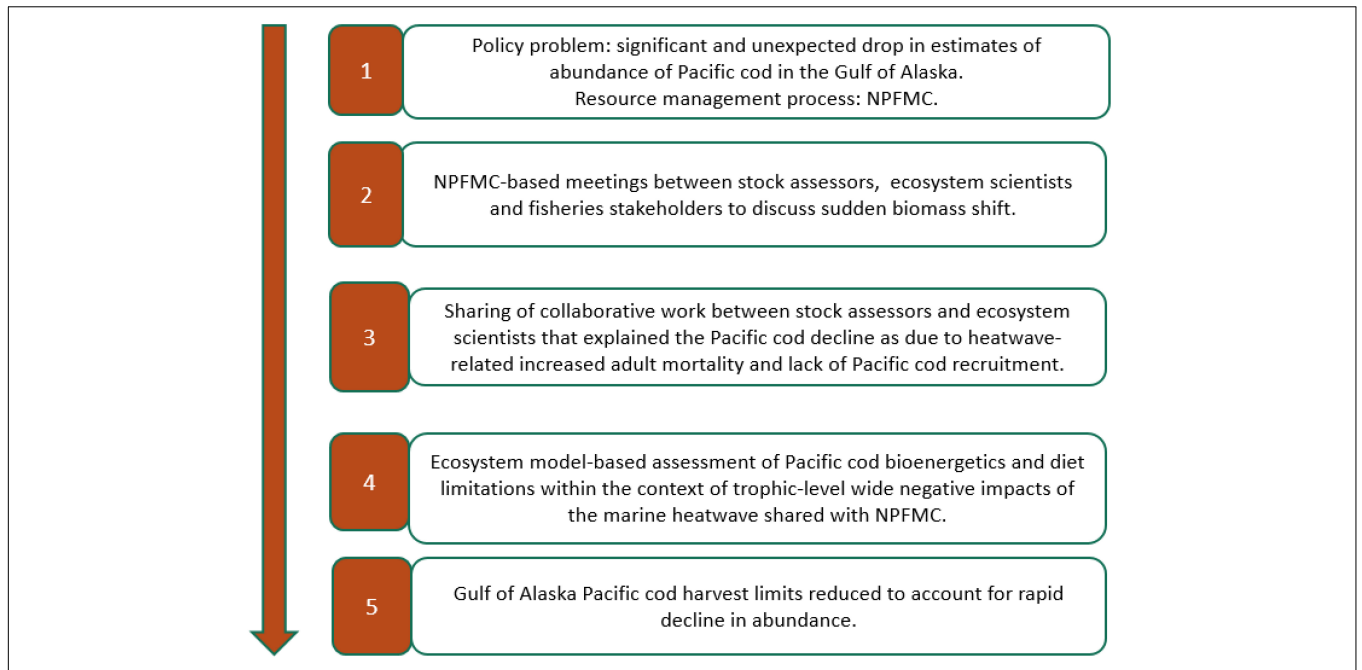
1

Policy problem: significant and unexpected drop in estimates of abundance of Pacific cod in the Gulf of Alaska.
Resource management process: NPFMC.

2

NPFMC-based meetings between stock assessors, ecosystem scientists and fisheries stakeholders to discuss sudden biomass shift.

3

Sharing of collaborative work between stock assessors and ecosystem scientists that explained the Pacific cod decline as due to heatwave-related increased adult mortality and lack of Pacific cod recruitment.

4

Ecosystem model-based assessment of Pacific cod bioenergetics and diet limitations within the context of trophic-level wide negative impacts of the marine heatwave shared with NPFMC.

5

Gulf of Alaska Pacific cod harvest limits reduced to account for rapid decline in abundance.